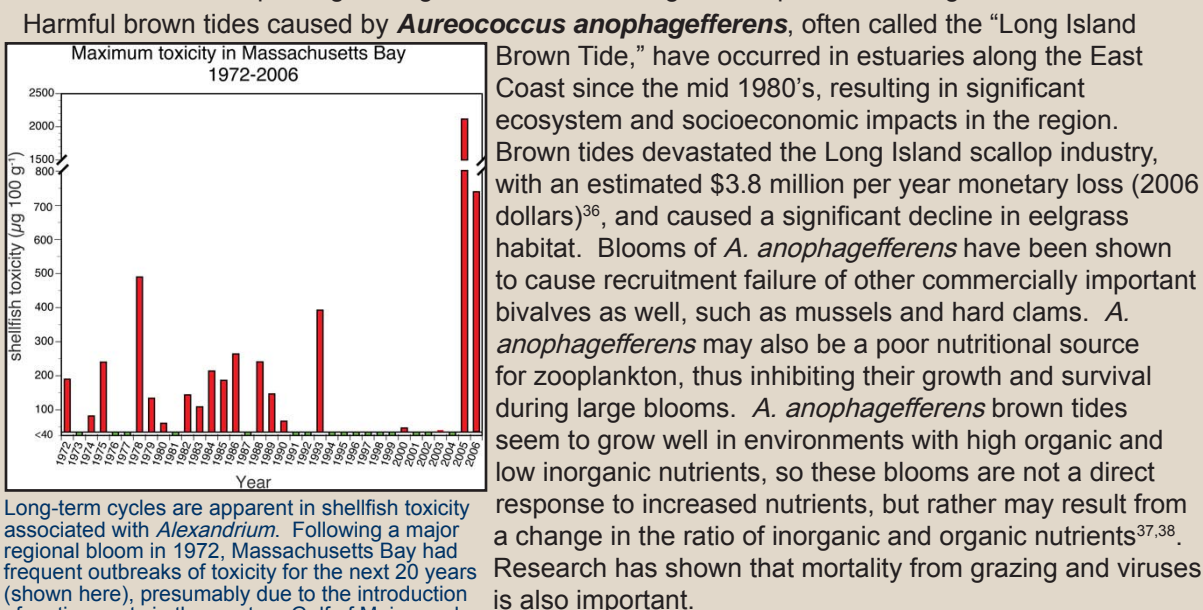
Harmful brown tides caused by ***Aureococcus anophagefferens***, often called the "Long Island Brown Tide," have occurred in estuaries along the East Coast since the mid 1980's, resulting in significant ecosystem and socioeconomic impacts in the region. Brown tides devastated the Long Island scallop industry, with an estimated \$3.8 million per year monetary loss (2006 dollars)$^{36}$, and caused a significant decline in eelgrass habitat. Blooms of *A. anophagefferens* have been shown to cause recruitment failure of other commercially important bivalves as well, such as mussels and hard clams. *A. anophagefferens* may also be a poor nutritional source for zooplankton, thus inhibiting their growth and survival during large blooms. *A. anophagefferens* brown tides seem to grow well in environments with high organic and low inorganic nutrients, so these blooms are not a direct response to increased nutrients, but rather may result from a change in the ratio of inorganic and organic nutrients$^{37,38}$. Research has shown that mortality from grazing and viruses is also important.

Maximum toxicity in Massachusetts Bay
1972-2006

shellfish toxicity ($\mu g$ 100 $g^{-1}$)

2500
2000
1500
800
700
600
500
400
300
200
100
<40

1972 1973 1974 1975 1976 1977 1978 1979 1980 1981 1982 1983 1984 1985 1986 1987 1988 1989 1990 1991 1992 1993 1994 1995 1996 1997 1998 1999 2000 2001 2002 2003 2004 2005 2006

Year

Long-term cycles are apparent in shellfish toxicity associated with *Alexandrium*. Following a major regional bloom in 1972, Massachusetts Bay had frequent outbreaks of toxicity for the next 20 years (shown here), presumably due to the introduction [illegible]